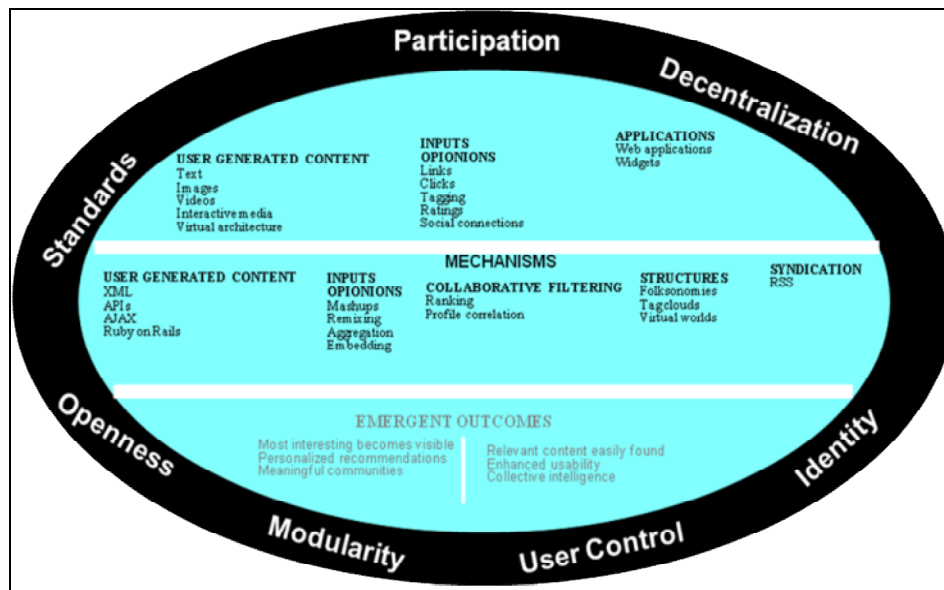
Participation

Decentralization

Standards

USER GENERATED CONTENT
Text
Images
Videos
Interactive media
Virtual architecture

INPUTS
OPIONIONS
Links
Clicks
Tagging
Ratings
Social connections

APPLICATIONS
Web applications
Widgets

MECHANISMS

USER GENERATED CONTENT
XML
APIs
AJAX
Ruby on Rails

INPUTS
OPIONIONS
Mashups
Remixing
Aggregation
Embedding

COLLABORATIVE FILTERING
Ranking
Profile correlation

STRUCTURES
Folksonomies
Tagclouds
Virtual worlds

SYNDICATION
RSS

EMERGENT OUTCOMES
Most interesting becomes visible
Personalized recommendations
Meaningful communities

Relevant content easily found
Enhanced usability
Collective intelligence

Openness

Identity

Modularity

User Control